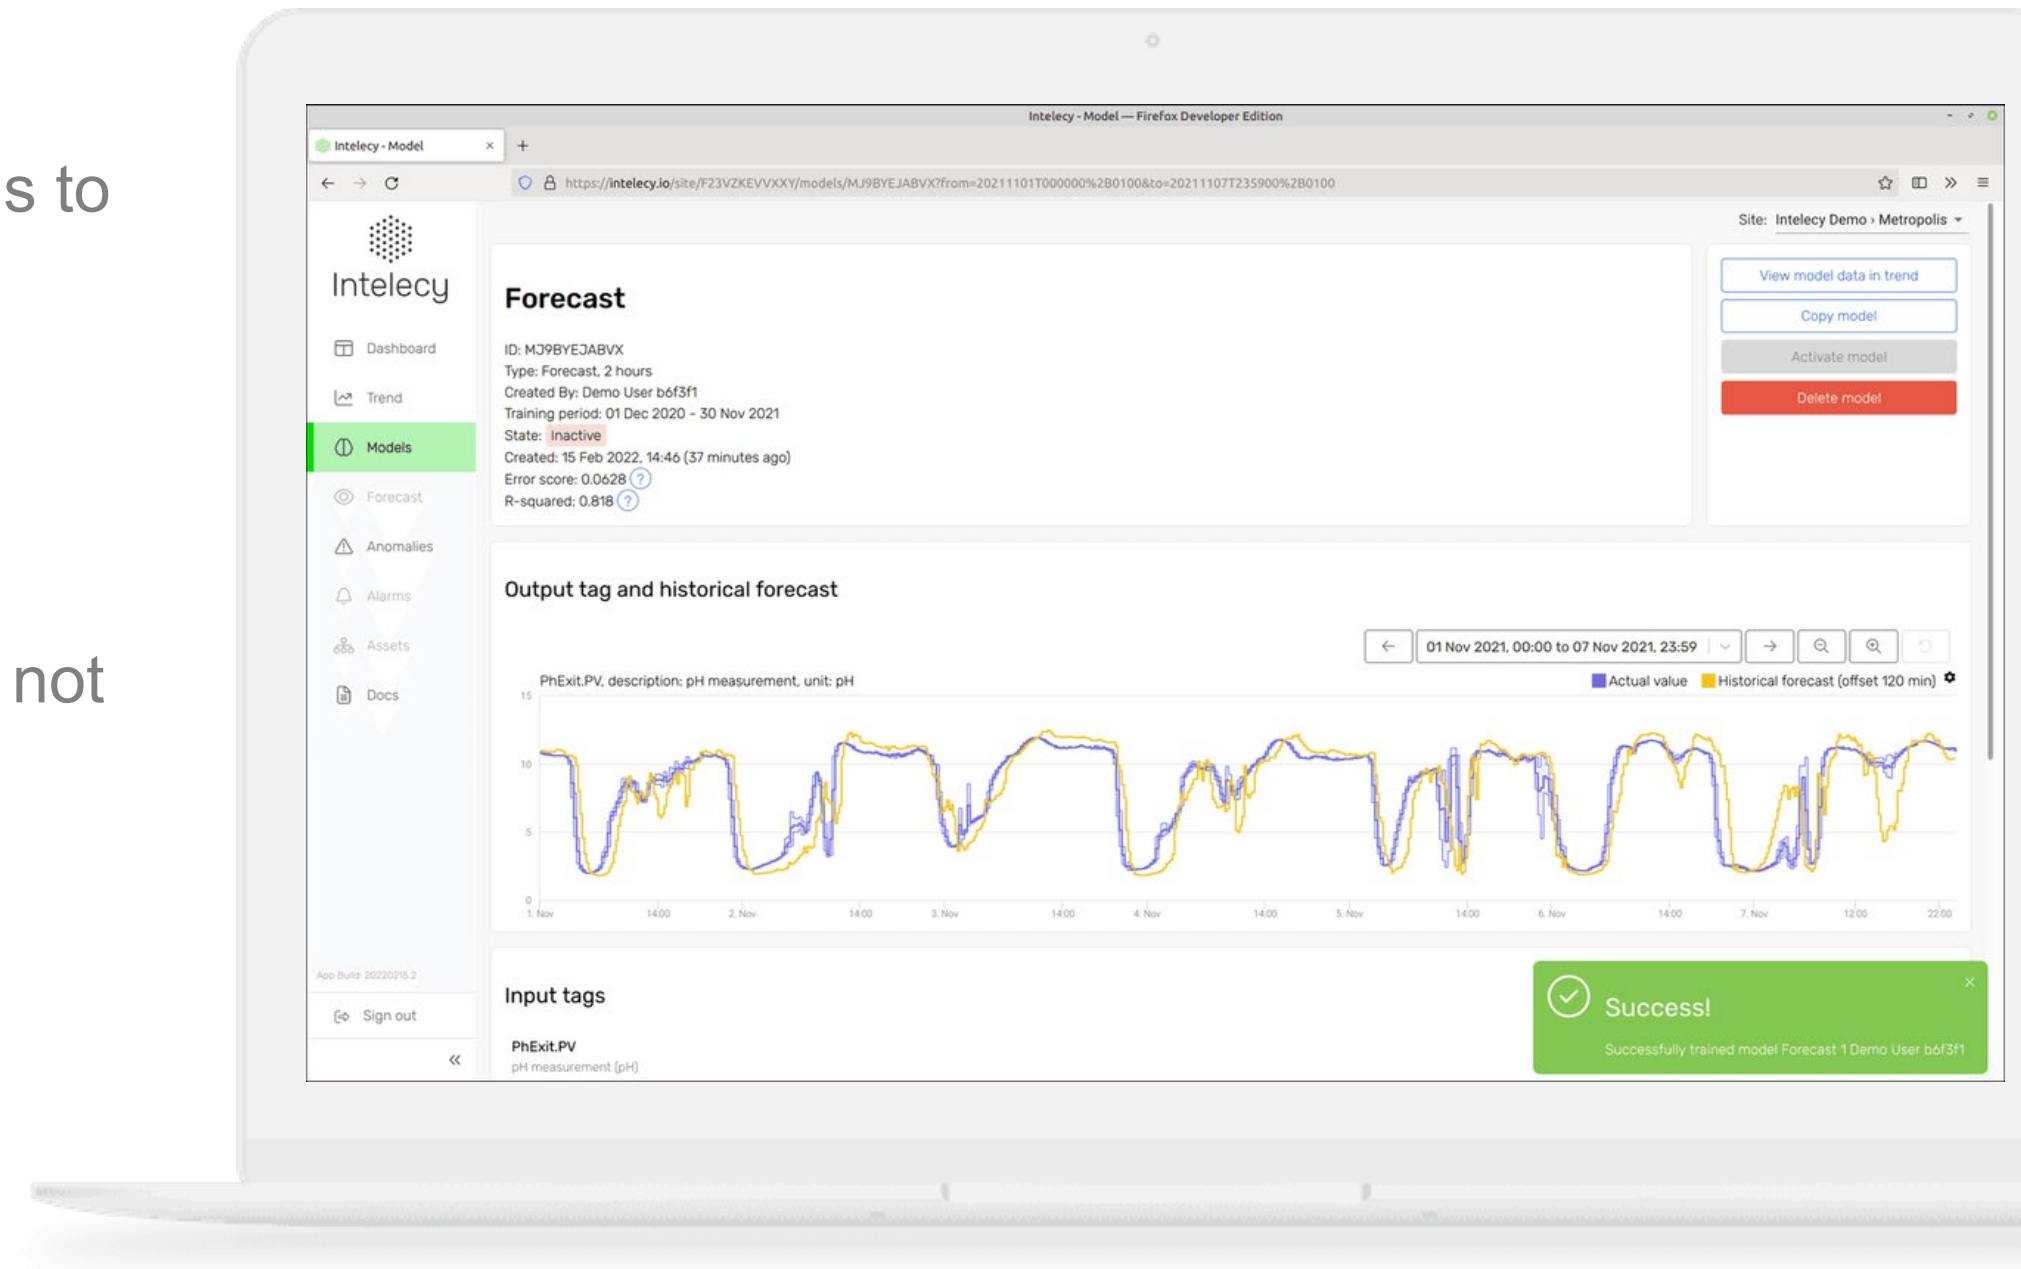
s to

not

Intelecy - Model — Firefox Developer Edition

Intelecy - Model ×

https://intelecy.io/site/F23VZKEVVXXY/models/MJ9BYEJABVX?from=20211101T000000%2B0100&to=20211107T235900%2B0100

Intelecy

Dashboard
Trend
Models
Forecast
Anomalies
Alarms
Assets
Docs

App Build: 20220215.2

Sign out

«

Site: Intelecy Demo › Metropolis

Forecast

ID: MJ9BYEJABVX
Type: Forecast, 2 hours
Created By: Demo User b6f3f1
Training period: 01 Dec 2020 - 30 Nov 2021
State: Inactive
Created: 15 Feb 2022, 14:46 (37 minutes ago)
Error score: 0.0628 ?
R-squared: 0.818 ?

View model data in trend
Copy model
Activate model
Delete model

Output tag and historical forecast

01 Nov 2021, 00:00 to 07 Nov 2021, 23:59

PhExit.PV, description: pH measurement, unit: pH

Actual value Historical forecast (offset 120 min)

15
10
5
0

1. Nov 14:00 2. Nov 14:00 3. Nov 14:00 4. Nov 14:00 5. Nov 14:00 6. Nov 14:00 7. Nov 12:00 22:00

Input tags

PhExit.PV
pH measurement (pH)

Success!
Successfully trained model Forecast 1 Demo User b6f3f1